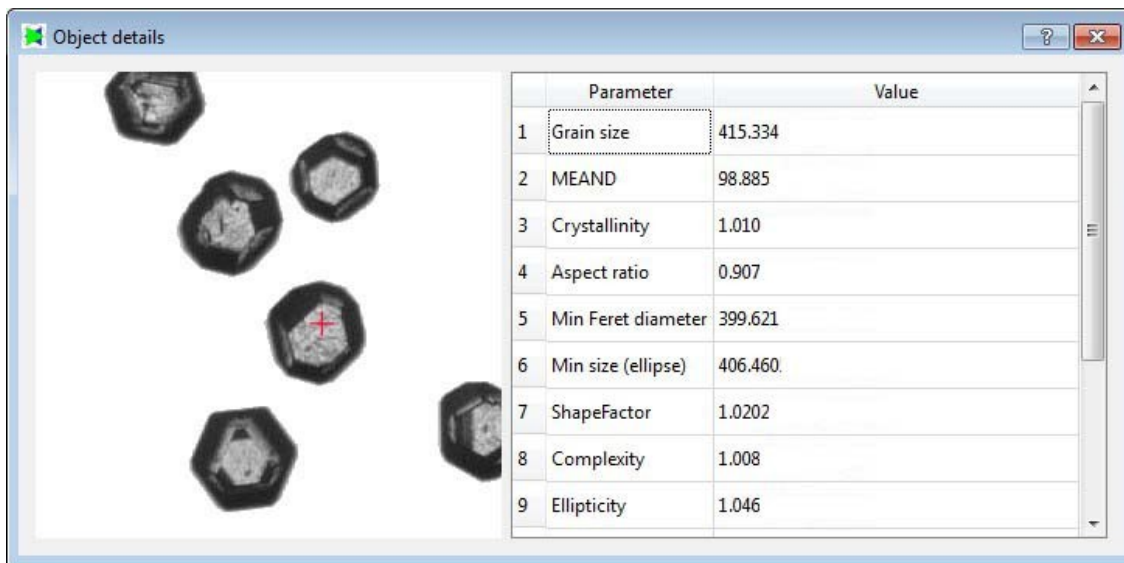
Object details

?

|  | Parameter | Value |
|---|---|---|
| 1 | Grain size | 415.334 |
| 2 | MEAND | 98.885 |
| 3 | Crystallinity | 1.010 |
| 4 | Aspect ratio | 0.907 |
| 5 | Min Feret diameter | 399.621 |
| 6 | Min size (ellipse) | 406.460. |
| 7 | ShapeFactor | 1.0202 |
| 8 | Complexity | 1.008 |
| 9 | Ellipticity | 1.046 |